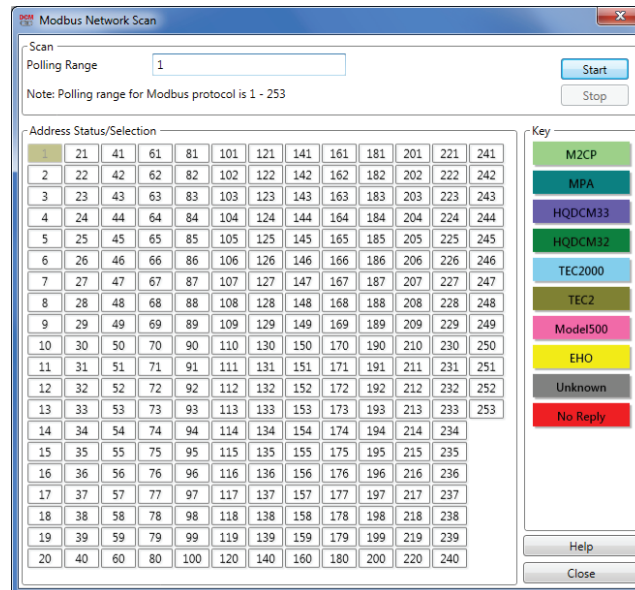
Modbus Network Scan

Scan

Polling Range 1

Start

Note: Polling range for Modbus protocol is 1 - 253

Stop

Address Status/Selection

| 1 | 21 | 41 | 61 | 81 | 101 | 121 | 141 | 161 | 181 | 201 | 221 | 241 |
|---|---|---|---|---|---|---|---|---|---|---|---|---|
| 2 | 22 | 42 | 62 | 82 | 102 | 122 | 142 | 162 | 182 | 202 | 222 | 242 |
| 3 | 23 | 43 | 63 | 83 | 103 | 123 | 143 | 163 | 183 | 203 | 223 | 243 |
| 4 | 24 | 44 | 64 | 84 | 104 | 124 | 144 | 164 | 184 | 204 | 224 | 244 |
| 5 | 25 | 45 | 65 | 85 | 105 | 125 | 145 | 165 | 185 | 205 | 225 | 245 |
| 6 | 26 | 46 | 66 | 86 | 106 | 126 | 146 | 166 | 186 | 206 | 226 | 246 |
| 7 | 27 | 47 | 67 | 87 | 107 | 127 | 147 | 167 | 187 | 207 | 227 | 247 |
| 8 | 28 | 48 | 68 | 88 | 108 | 128 | 148 | 168 | 188 | 208 | 228 | 248 |
| 9 | 29 | 49 | 69 | 89 | 109 | 129 | 149 | 169 | 189 | 209 | 229 | 249 |
| 10 | 30 | 50 | 70 | 90 | 110 | 130 | 150 | 170 | 190 | 210 | 230 | 250 |
| 11 | 31 | 51 | 71 | 91 | 111 | 131 | 151 | 171 | 191 | 211 | 231 | 251 |
| 12 | 32 | 52 | 72 | 92 | 112 | 132 | 152 | 172 | 192 | 212 | 232 | 252 |
| 13 | 33 | 53 | 73 | 93 | 113 | 133 | 153 | 173 | 193 | 213 | 233 | 253 |
| 14 | 34 | 54 | 74 | 94 | 114 | 134 | 154 | 174 | 194 | 214 | 234 | |
| 15 | 35 | 55 | 75 | 95 | 115 | 135 | 155 | 175 | 195 | 215 | 235 | |
| 16 | 36 | 56 | 76 | 96 | 116 | 136 | 156 | 176 | 196 | 216 | 236 | |
| 17 | 37 | 57 | 77 | 97 | 117 | 137 | 157 | 177 | 197 | 217 | 237 | |
| 18 | 38 | 58 | 78 | 98 | 118 | 138 | 158 | 178 | 198 | 218 | 238 | |
| 19 | 39 | 59 | 79 | 99 | 119 | 139 | 159 | 179 | 199 | 219 | 239 | |
| 20 | 40 | 60 | 80 | 100 | 120 | 140 | 160 | 180 | 200 | 220 | 240 | |

Key

M2CP
MPA
HQDCM33
HQDCM32
TEC2000
TEC2
Model500
EHO
Unknown
No Reply

Help
Close